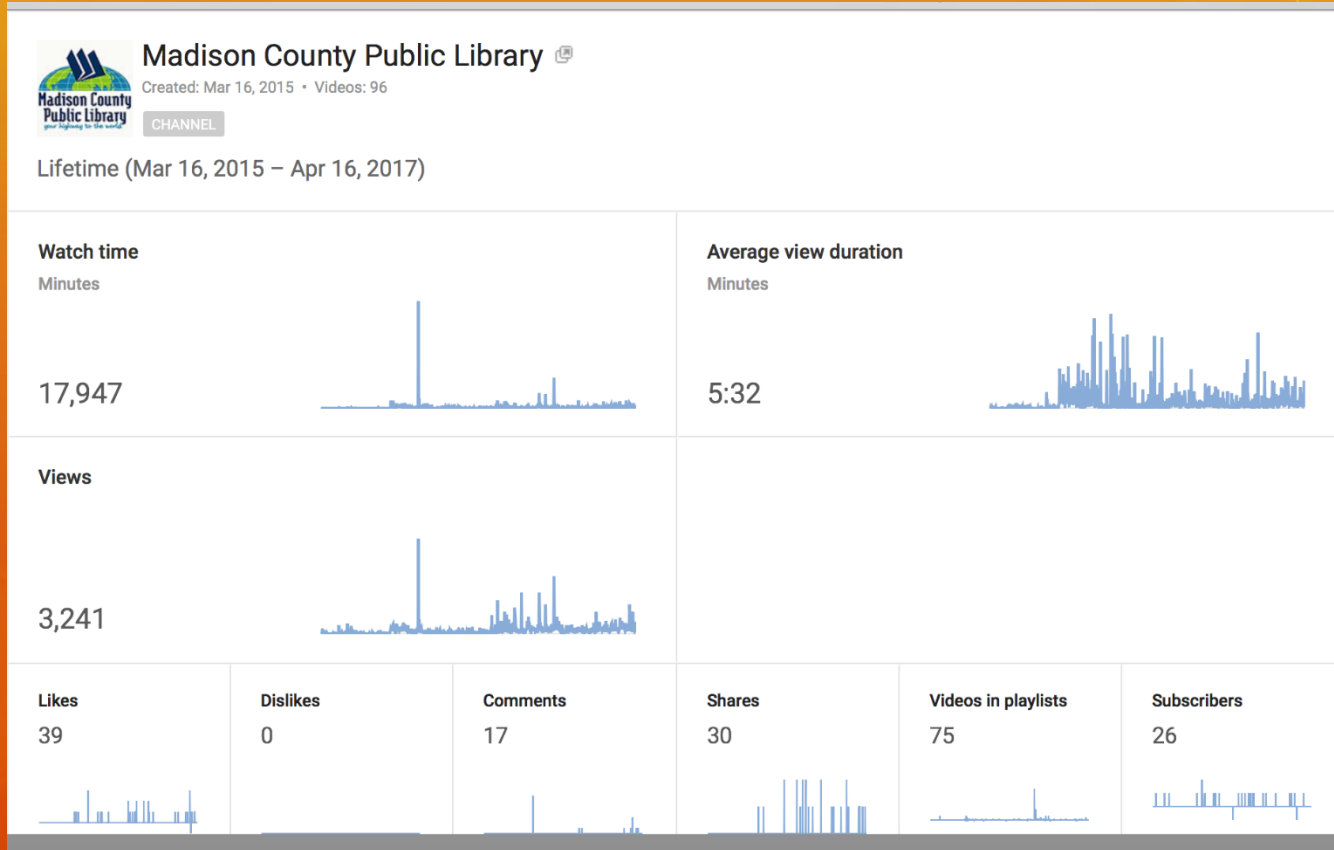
Madison County Public Library
your highway to the world

Madison County Public Library

Created: Mar 16, 2015 • Videos: 96

CHANNEL

Lifetime (Mar 16, 2015 – Apr 16, 2017)

Watch time
Minutes
17,947

Average view duration
Minutes
5:32

Views
3,241

| Likes | Dislikes | Comments | Shares | Videos in playlists | Subscribers |
|---|---|---|---|---|---|
| 39 | 0 | 17 | 30 | 75 | 26 |